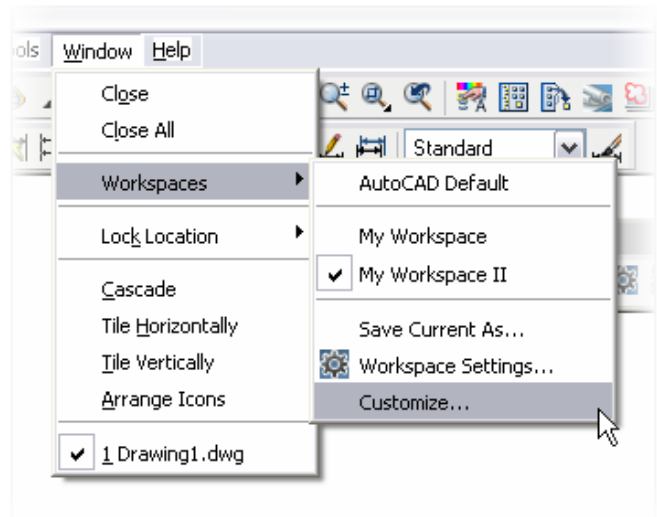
ols Window Help

Close
Close All

Workspaces

Lock Location

Cascade
Tile Horizontally
Tile Vertically
Arrange Icons

✔ 1 Drawing1.dwg

Standard

AutoCAD Default

My Workspace
✔ My Workspace II

Save Current As...
Workspace Settings...
Customize...